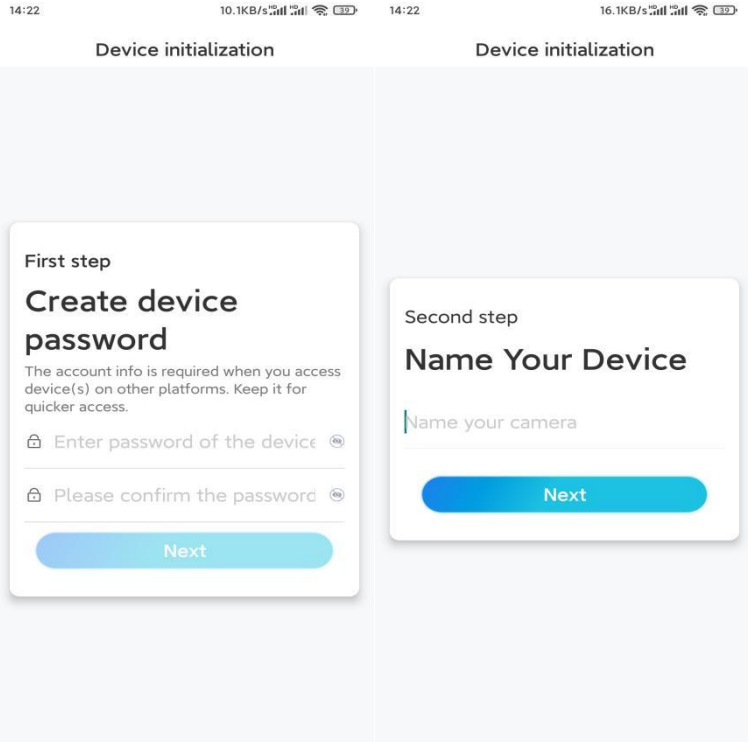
14:22

10.1KB/s 39

Device initialization

First step

Create device password

The account info is required when you access device(s) on other platforms. Keep it for quicker access.

Enter password of the device

Please confirm the password

Next

14:22

16.1KB/s 39

Device initialization

Second step

Name Your Device

Name your camera

Next